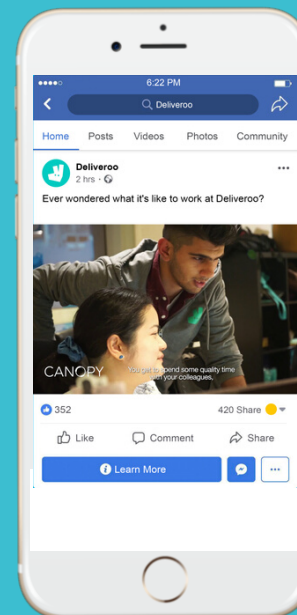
●●●●○ 6:22 PM

Deliveroo

Home Posts Videos Photos Community

Deliveroo
2 hrs ·

Ever wondered what it's like to work at Deliveroo?

CANOPY

You get to spend some quality time with your colleagues.

352

420 Share

Like Comment Share

Learn More

...